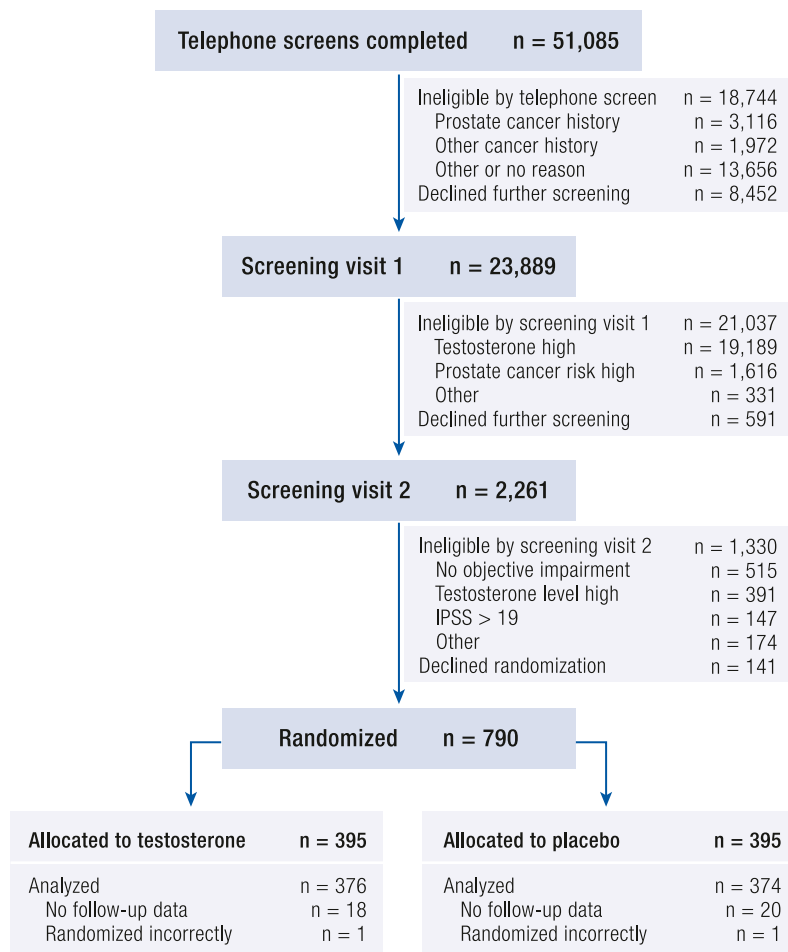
Telephone screens completed n = 51,085

Ineligible by telephone screen n = 18,744
Prostate cancer history n = 3,116
Other cancer history n = 1,972
Other or no reason n = 13,656
Declined further screening n = 8,452

Screening visit 1 n = 23,889

Ineligible by screening visit 1 n = 21,037
Testosterone high n = 19,189
Prostate cancer risk high n = 1,616
Other n = 331
Declined further screening n = 591

Screening visit 2 n = 2,261

Ineligible by screening visit 2 n = 1,330
No objective impairment n = 515
Testosterone level high n = 391
IPSS > 19 n = 147
Other n = 174
Declined randomization n = 141

Randomized n = 790

Allocated to testosterone n = 395

Analyzed n = 376
No follow-up data n = 18
Randomized incorrectly n = 1

Allocated to placebo n = 395

Analyzed n = 374
No follow-up data n = 20
Randomized incorrectly n = 1